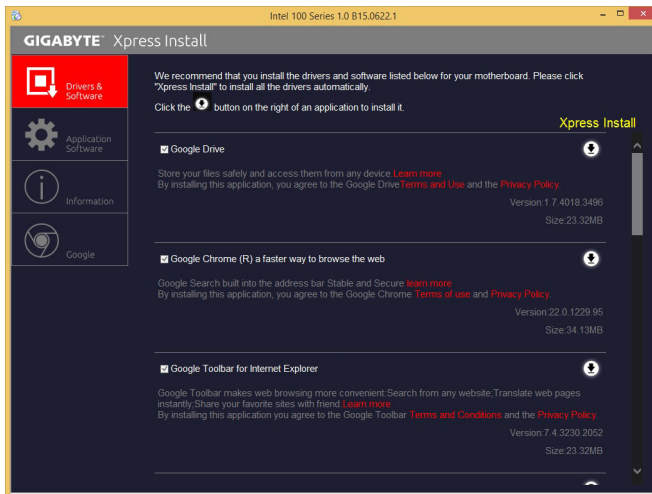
Intel 100 Series 1.0 B15.0622.1

GIGABYTE™ Xpress Install

Drivers & Software

Application Software

Information

Google

We recommend that you install the drivers and software listed below for your motherboard. Please click "Xpress Install" to install all the drivers automatically.

Click the button on the right of an application to install it.

Xpress Install

Google Drive

Store your files safely and access them from any device.Learn more
By installing this application, you agree to the Google DriveTerms and Use and the Privacy Policy.

Version:1.7.4018.3496

Size:23.32MB

Google Chrome (R) a faster way to browse the web

Google Search built into the address bar Stable and Secure learn more
By installing this application, you agree to the Google Chrome Terms of use and Privacy Policy.

Version:22.0.1229.95

Size:34.13MB

Google Toolbar for Internet Explorer

Google Toolbar makes web browsing more convenient:Search from any website;Translate web pages instantly;Share your favorite sites with friend.Learn more
By installing this application you agree to the Google Toolbar Terms and Conditions and the Privacy Policy.

Version:7.4.3230.2052

Size:23.32MB